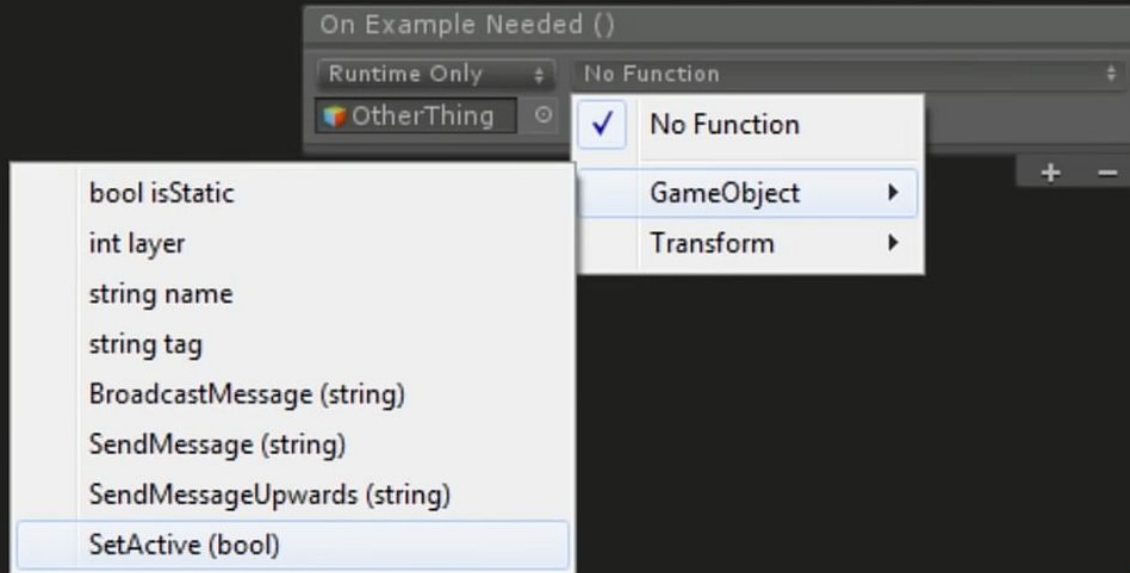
On Example Needed ()

Runtime Only

No Function

OtherThing

✓ No Function

GameObject ▸

Transform ▸

+ −

bool isStatic

int layer

string name

string tag

BroadcastMessage (string)

SendMessage (string)

SendMessageUpwards (string)

SetActive (bool)